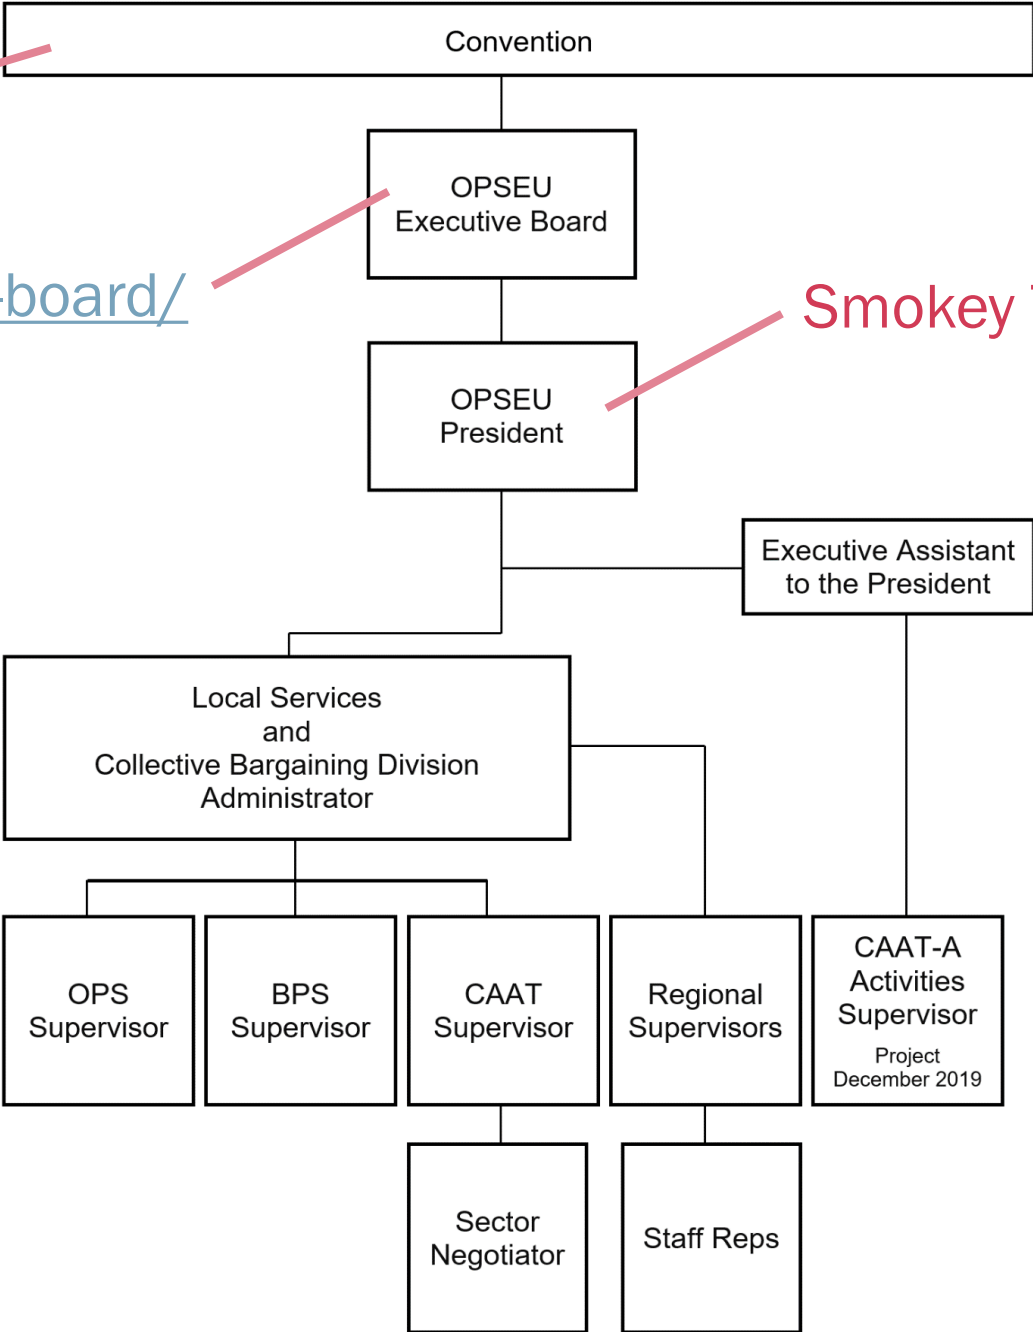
Convention

OPSEU
Executive Board

board/

Smokey

OPSEU
President

Executive Assistant
to the President

Local Services
and
Collective Bargaining Division
Administrator

OPS
Supervisor

BPS
Supervisor

CAAT
Supervisor

Regional
Supervisors

CAAT-A
Activities
Supervisor
Project
December 2019

Sector
Negotiator

Staff Reps